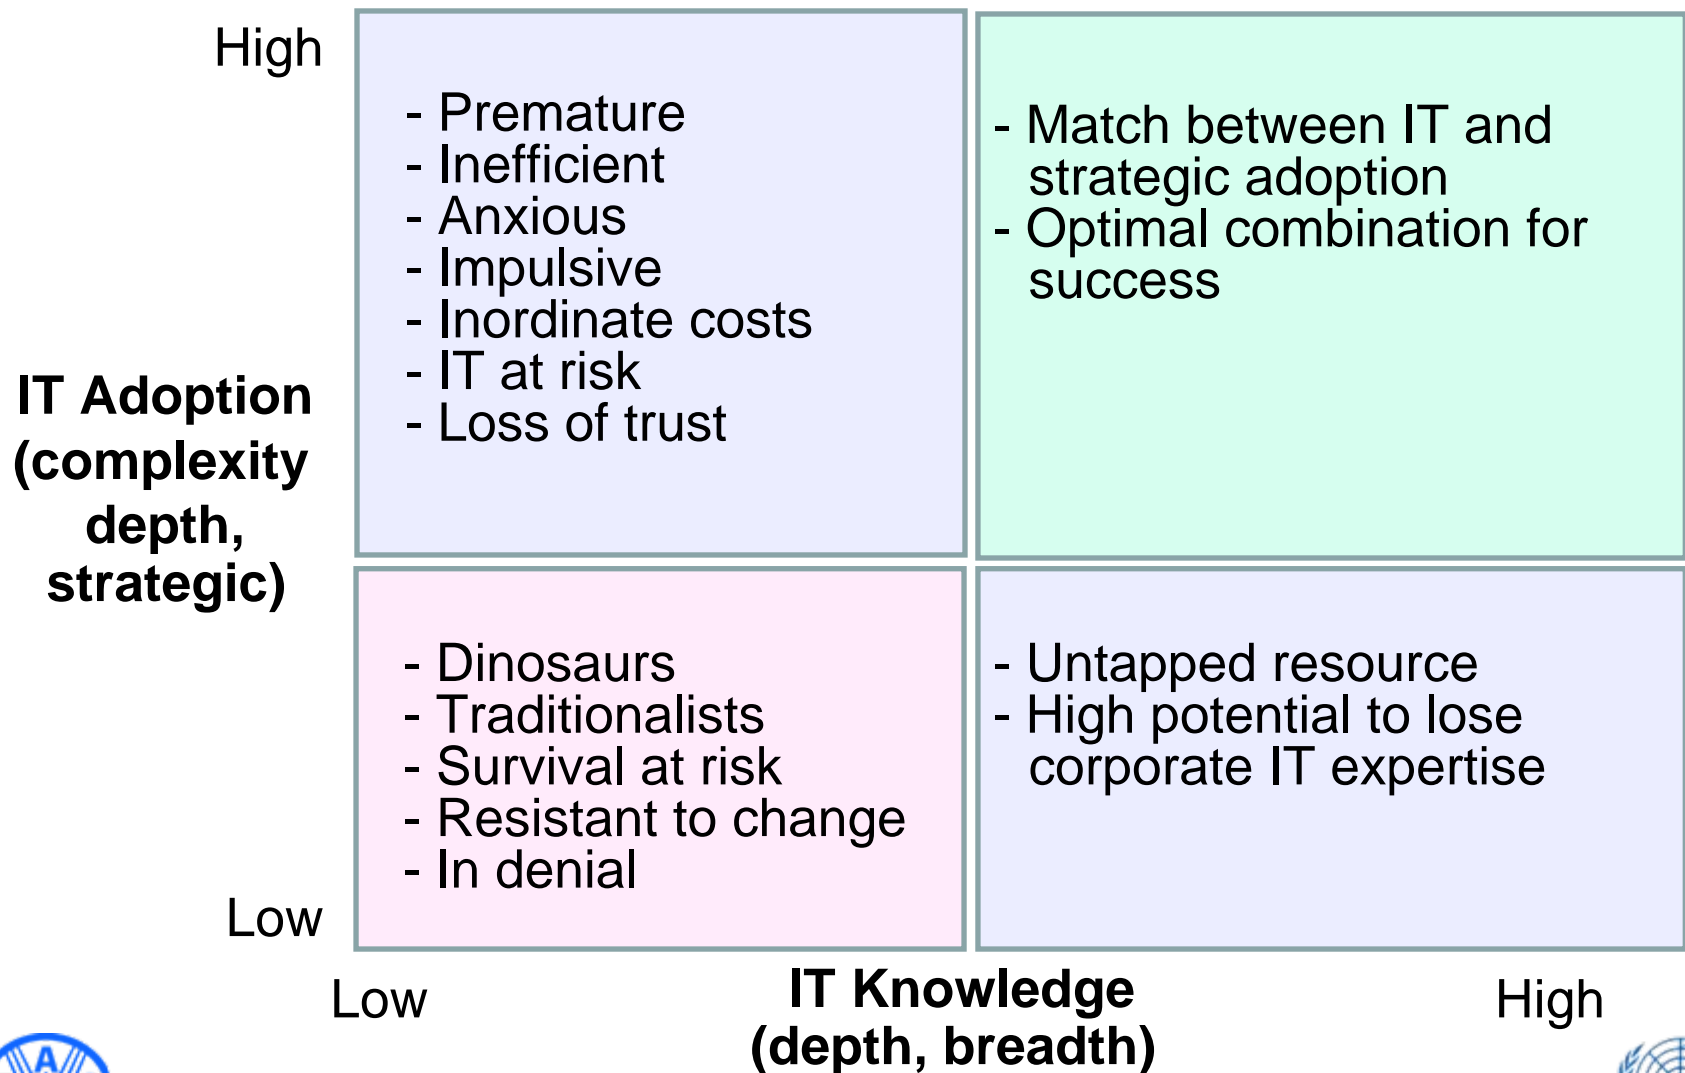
High

IT Adoption (complexity depth, strategic)

Low

- Premature
- Inefficient
- Anxious
- Impulsive
- Inordinate costs
- IT at risk
- Loss of trust

- Match between IT and strategic adoption
- Optimal combination for success

- Dinosaurs
- Traditionalists
- Survival at risk
- Resistant to change
- In denial

- Untapped resource
- High potential to lose corporate IT expertise

Low

IT Knowledge (depth, breadth)

High